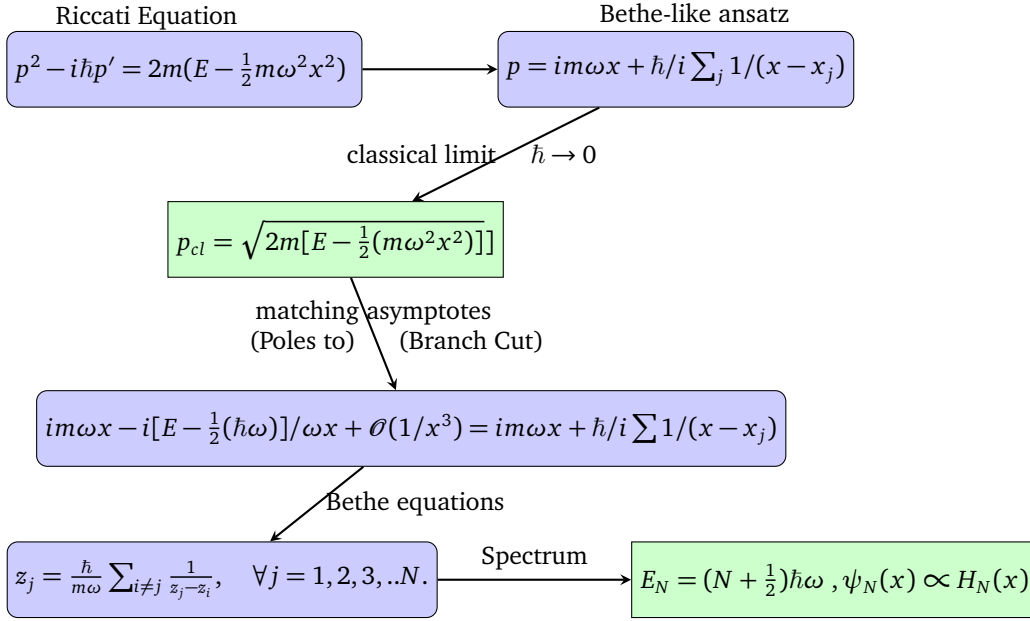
Riccati Equation

$p^2 - i\hbar p' = 2m(E - \frac{1}{2}m\omega^2 x^2)$

Bethe-like ansatz

$p = im\omega x + \hbar/i \sum_j 1/(x - x_j)$

classical limit $\hbar \to 0$

$p_{cl} = \sqrt{2m[E - \frac{1}{2}(m\omega^2 x^2)]]}$

matching asymptotes
(Poles to) (Branch Cut)

$im\omega x - i[E - \frac{1}{2}(\hbar\omega)]/\omega x + \mathscr{O}(1/x^3) = im\omega x + \hbar/i \sum 1/(x - x_j)$

Bethe equations

$z_j = \frac{\hbar}{m\omega} \sum_{i \neq j} \frac{1}{z_j - z_i}, \quad \forall j = 1, 2, 3, ..N.$

Spectrum

$E_N = (N + \frac{1}{2})\hbar\omega \, , \psi_N(x) \propto H_N(x)$